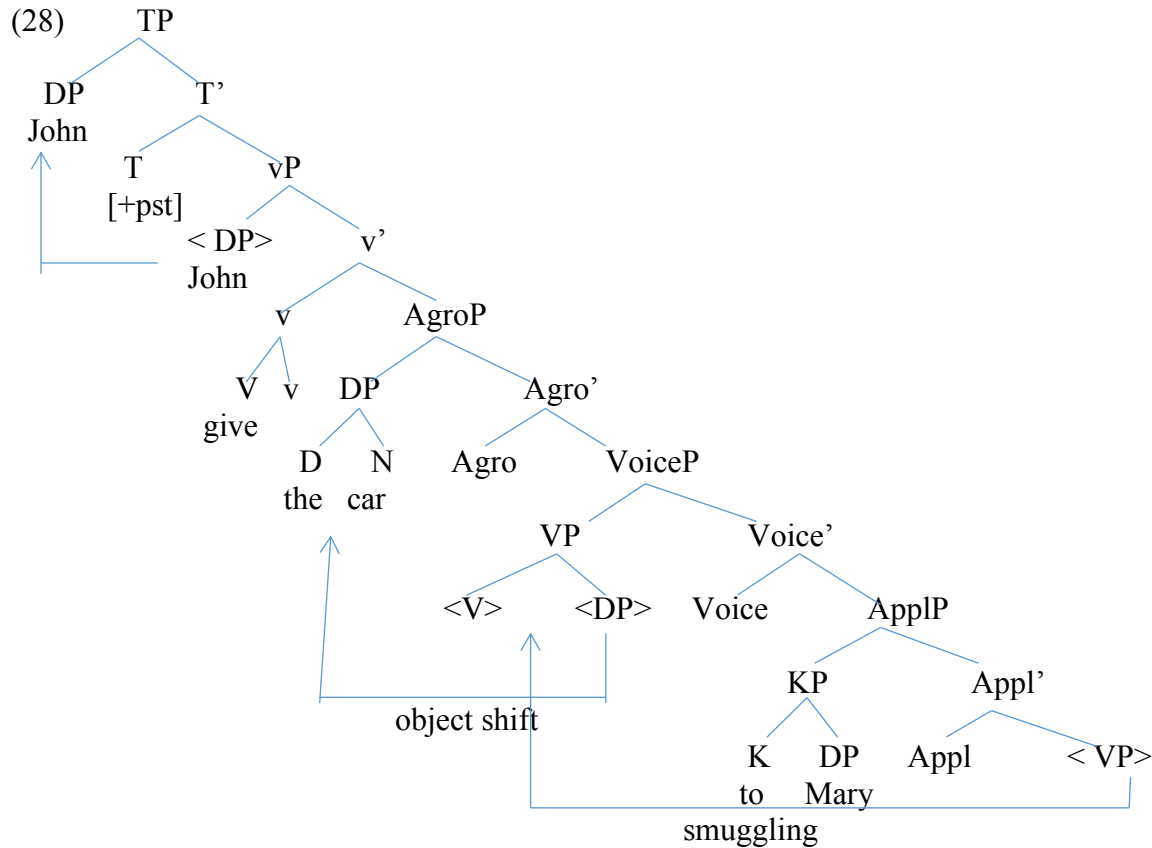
(28) TP

DP John

T'

T [+pst]

vP

< DP> John

v'

v

V give

v

AgroP

DP

D the

N car

Agro'

Agro

VoiceP

VP

<V>

<DP>

Voice'

Voice

ApplP

KP

K to

DP Mary

Appl'

Appl

< VP>

object shift

smuggling